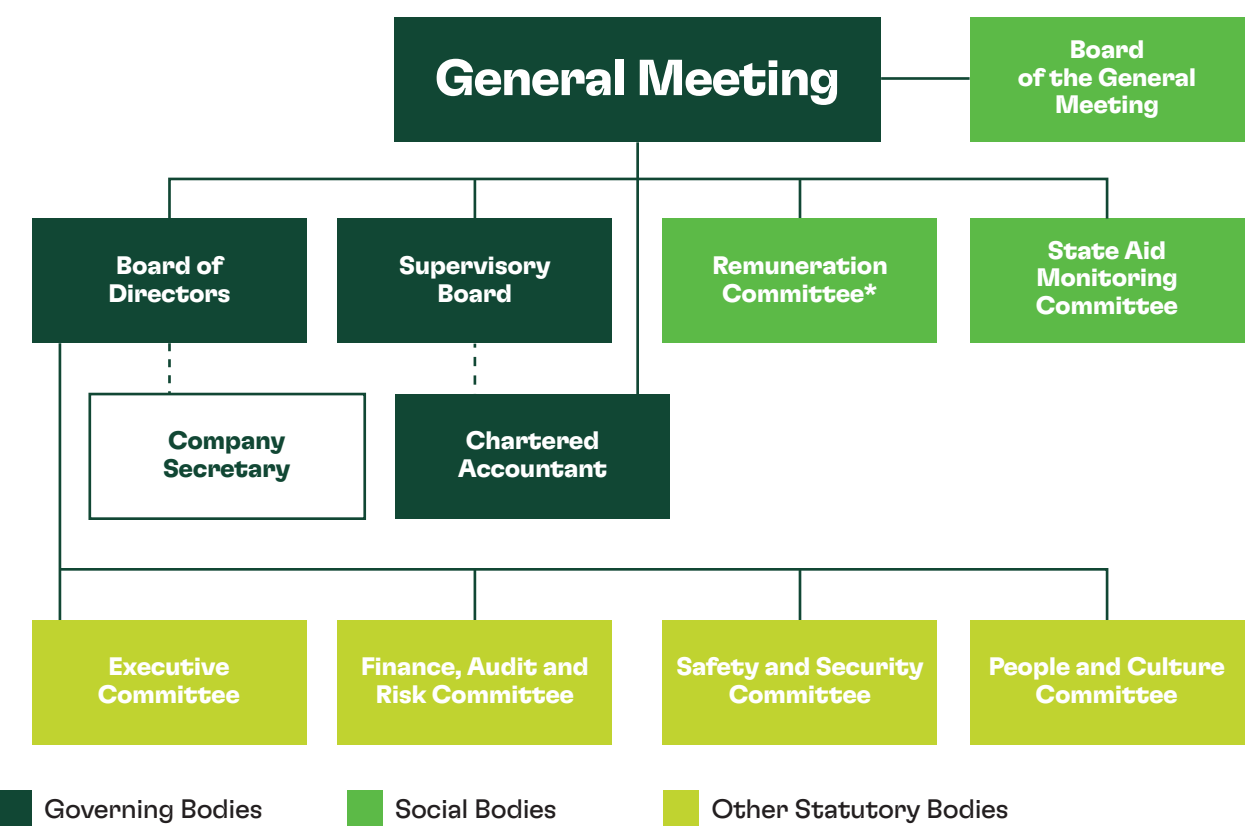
General Meeting

Board of the General Meeting

Board of Directors

Supervisory Board

Remuneration Committee*

State Aid Monitoring Committee

Company Secretary

Chartered Accountant

Executive Committee

Finance, Audit and Risk Committee

Safety and Security Committee

People and Culture Committee

Governing Bodies

Social Bodies

Other Statutory Bodies